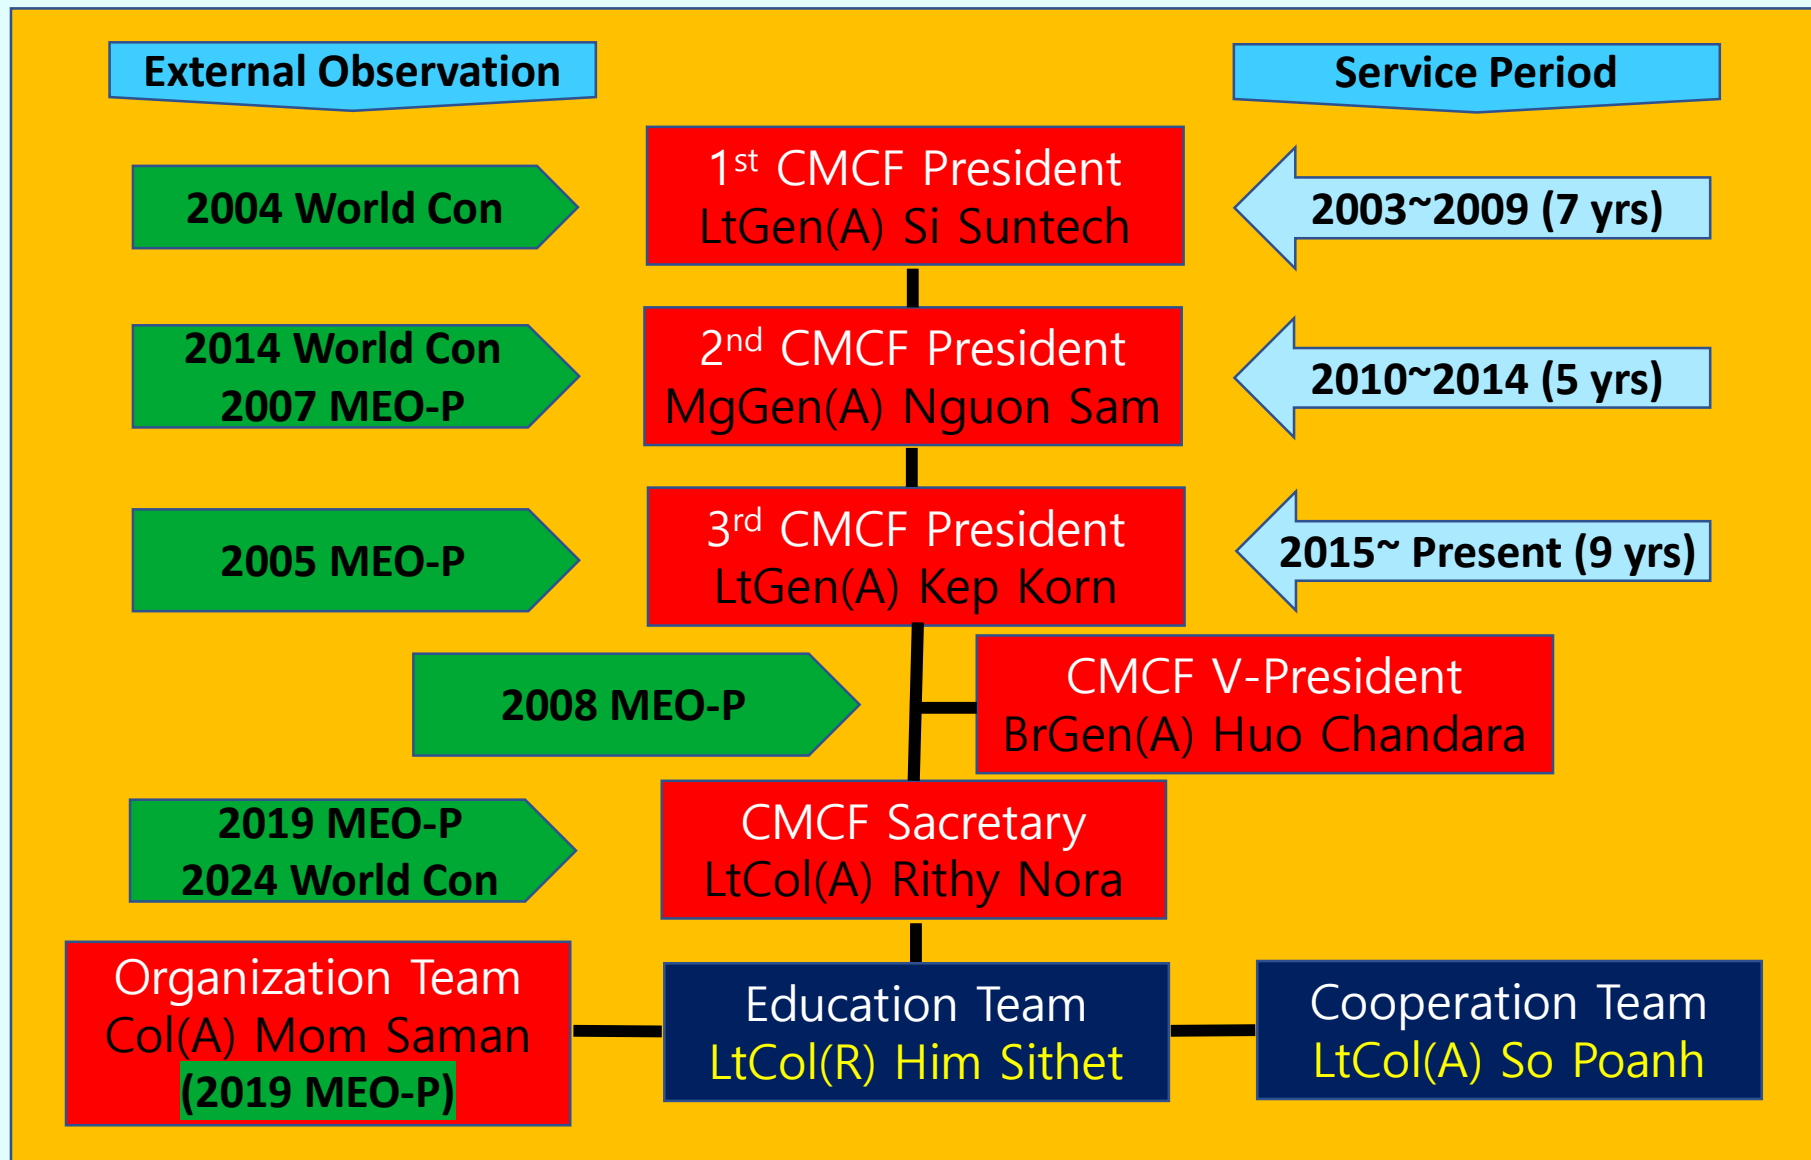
External Observation

Service Period

2004 World Con

1$^{st}$ CMCF President
LtGen(A) Si Suntech

2003~2009 (7 yrs)

2014 World Con
2007 MEO-P

2$^{nd}$ CMCF President
MgGen(A) Nguon Sam

2010~2014 (5 yrs)

2005 MEO-P

3$^{rd}$ CMCF President
LtGen(A) Kep Korn

2015~ Present (9 yrs)

2008 MEO-P

CMCF V-President
BrGen(A) Huo Chandara

2019 MEO-P
2024 World Con

CMCF Sacretary
LtCol(A) Rithy Nora

Organization Team
Col(A) Mom Saman
(2019 MEO-P)

Education Team
LtCol(R) Him Sithet

Cooperation Team
LtCol(A) So Poanh